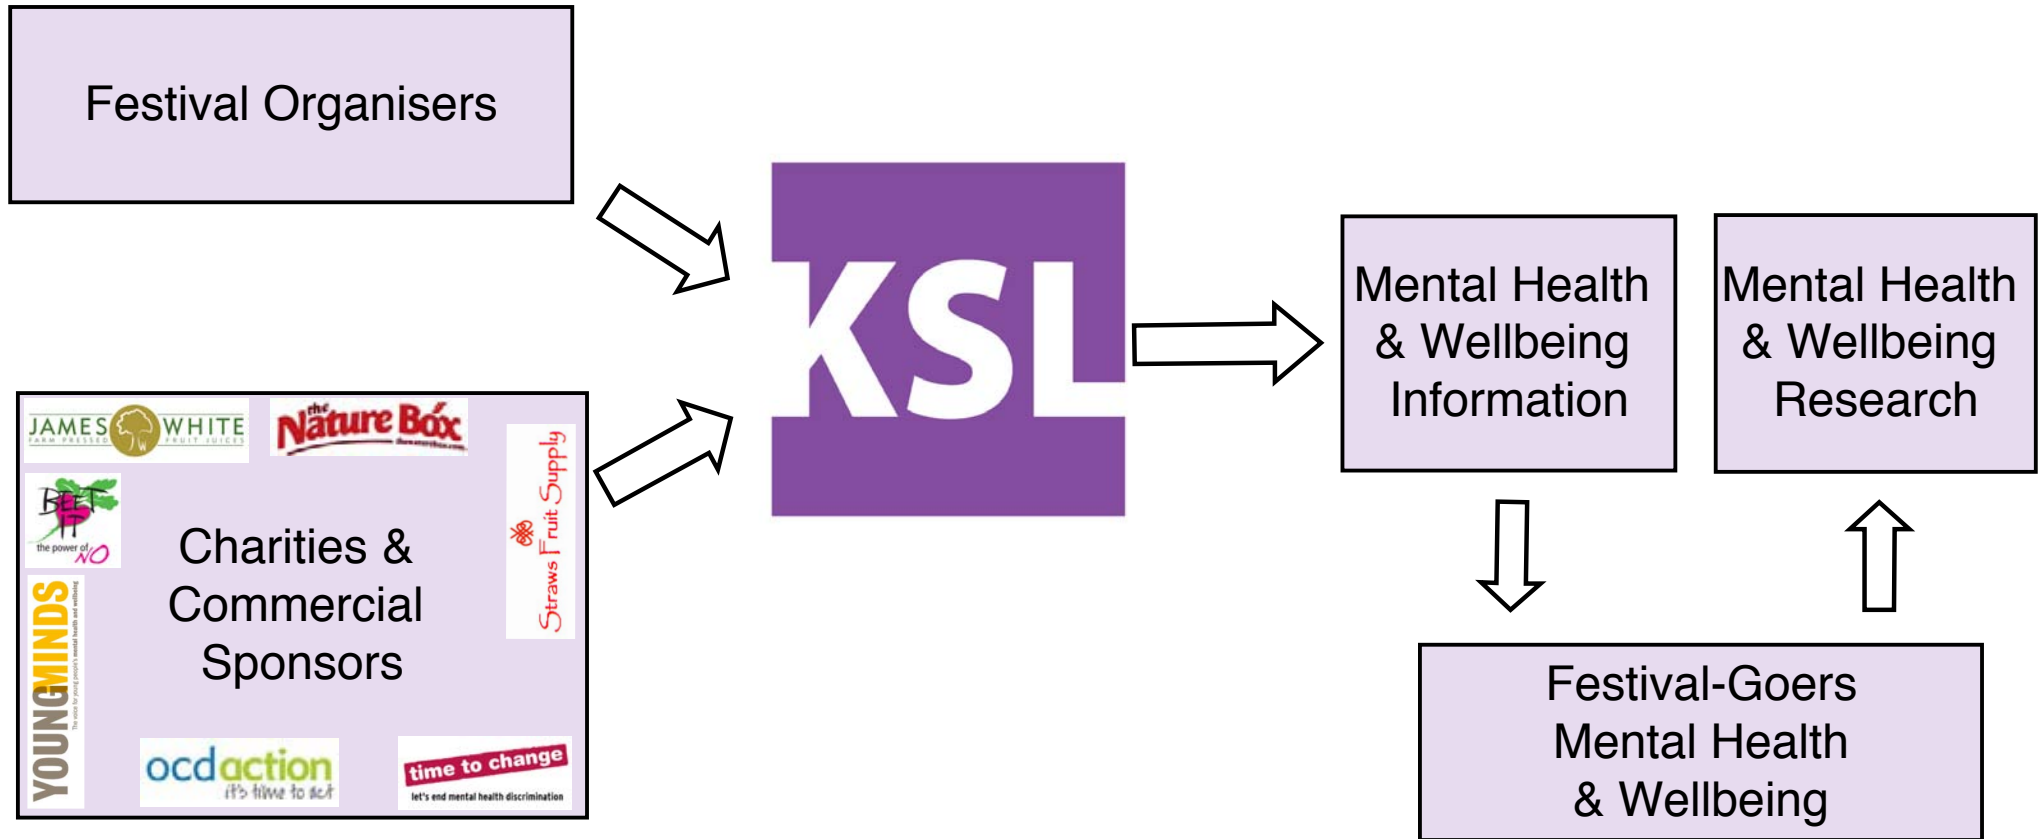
Festival Organisers

JAMES WHITE FARM PRESSED FRUIT JUICES

the Nature Box

BEET IT the power of NO

Charities & Commercial Sponsors

Straws Fruit Supply

YOUNGMINDS

ocdaction it's time to act

time to change let's end mental health discrimination

KSL

Mental Health & Wellbeing Information

Mental Health & Wellbeing Research

Festival-Goers Mental Health & Wellbeing